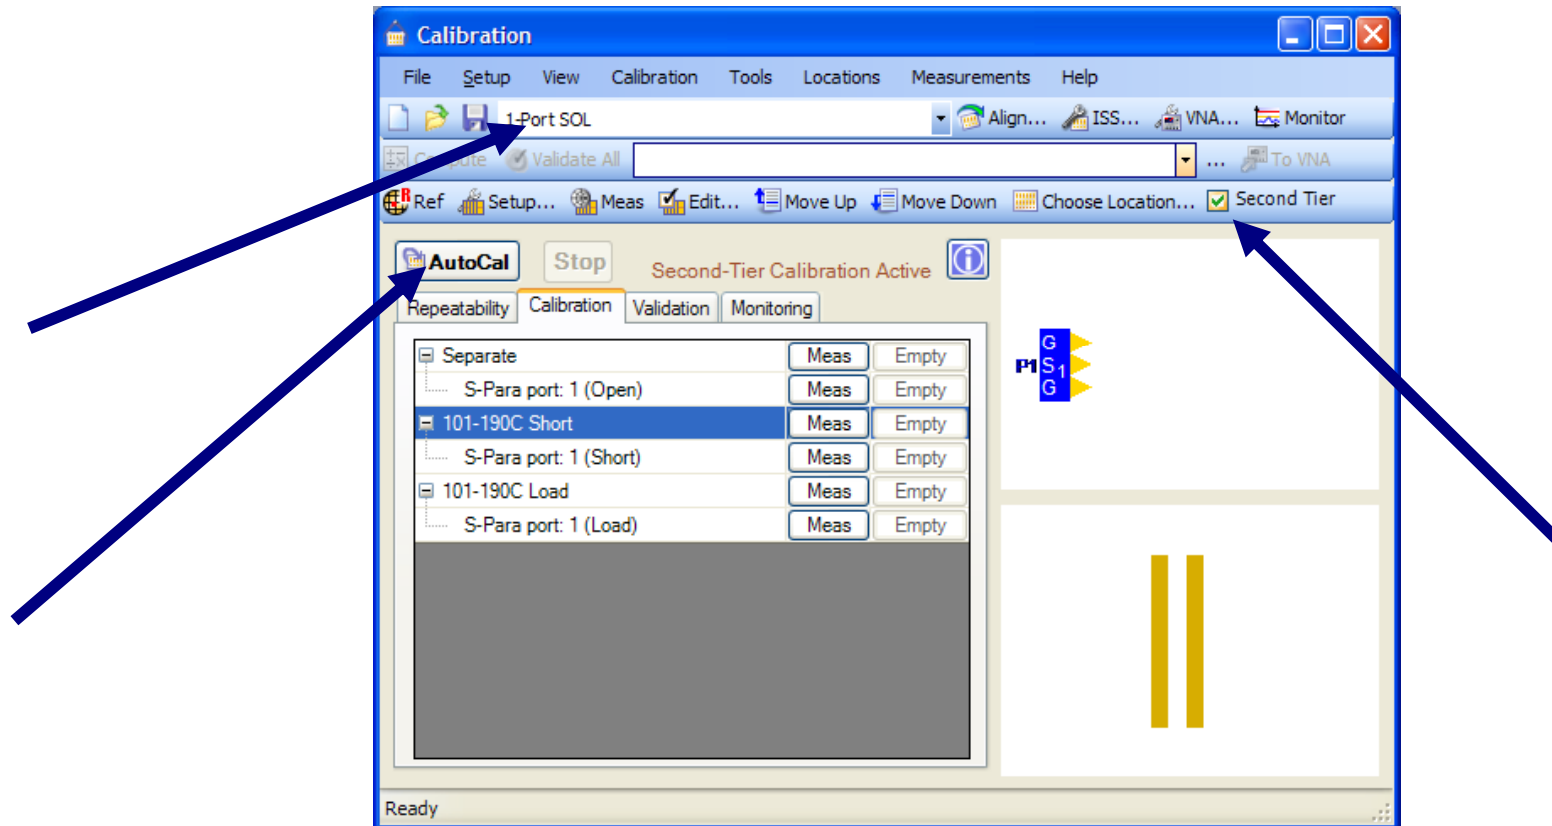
Calibration

File Setup View Calibration Tools Locations Measurements Help

1-Port SOL

Align... ISS... VNA... Monitor

Compute Validate All ... To VNA

Ref Setup... Meas Edit... Move Up Move Down Choose Location... Second Tier

AutoCal Stop Second-Tier Calibration Active

Repeatability Calibration Validation Monitoring

| | | |
|---|---|---|
| Separate | Meas | Empty |
| S-Para port: 1 (Open) | Meas | Empty |
| 101-190C Short | Meas | Empty |
| S-Para port: 1 (Short) | Meas | Empty |
| 101-190C Load | Meas | Empty |
| S-Para port: 1 (Load) | Meas | Empty |

P1 G S 1 G

Ready